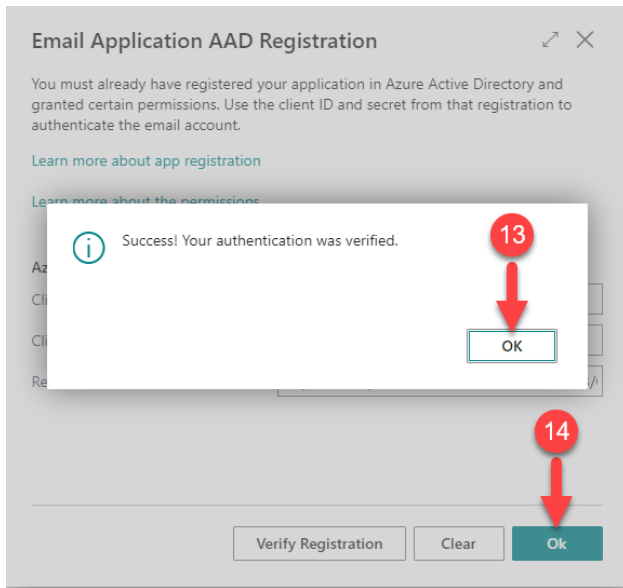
Email Application AAD Registration

You must already have registered your application in Azure Active Directory and granted certain permissions. Use the client ID and secret from that registration to authenticate the email account.

Learn more about app registration

Learn more about the permissions

Az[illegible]

Cli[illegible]

Cli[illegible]

Re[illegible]

Success! Your authentication was verified.

13

OK

14

Verify Registration

Clear

Ok